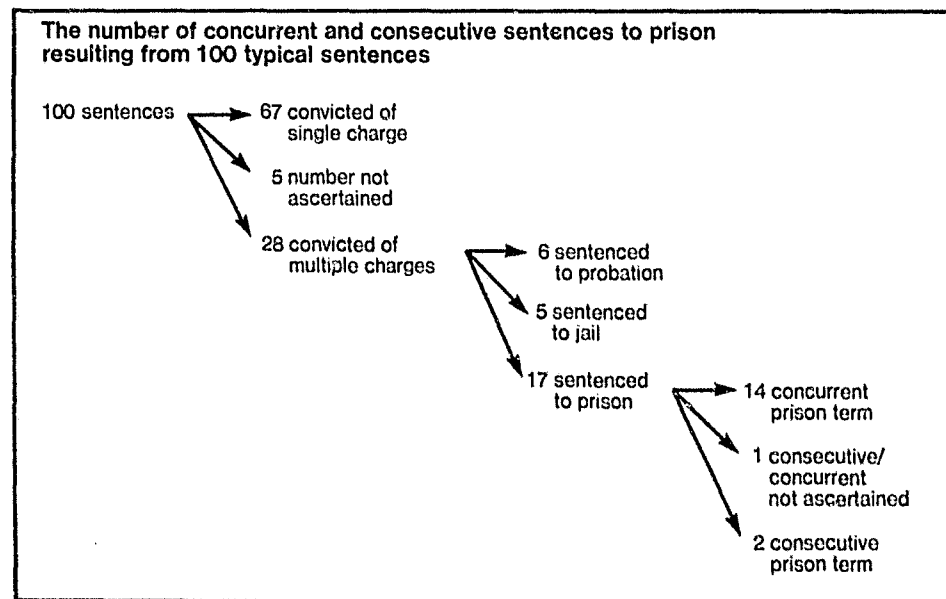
The number of concurrent and consecutive sentences to prison resulting from 100 typical sentences

100 sentences

67 convicted of single charge

5 number not ascertained

28 convicted of multiple charges

6 sentenced to probation

5 sentenced to jail

17 sentenced to prison

14 concurrent prison term

1 consecutive/ concurrent not ascertained

2 consecutive prison term